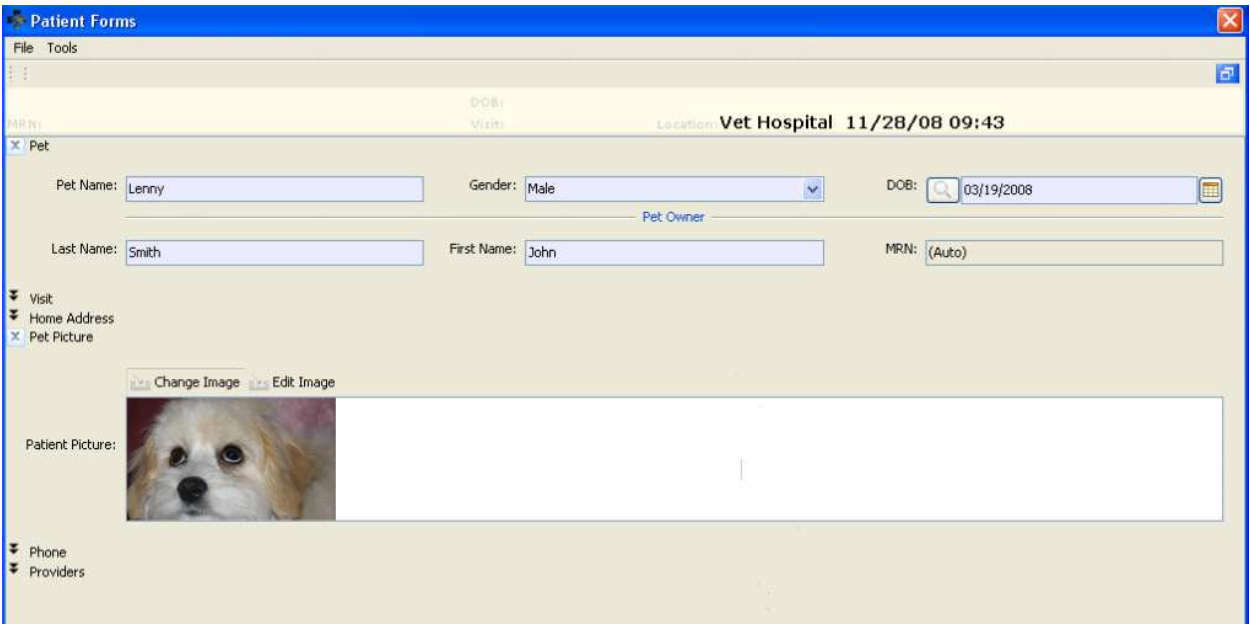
Patient Forms

File Tools

MRN: DOB: Visit: Location: Vet Hospital 11/28/08 09:43

Pet

Pet Name: Lenny
Gender: Male
DOB: 03/19/2008

Pet Owner

Last Name: Smith
First Name: John
MRN: (Auto)

Visit
Home Address
Pet Picture

Change Image Edit Image

Patient Picture:

Phone
Providers